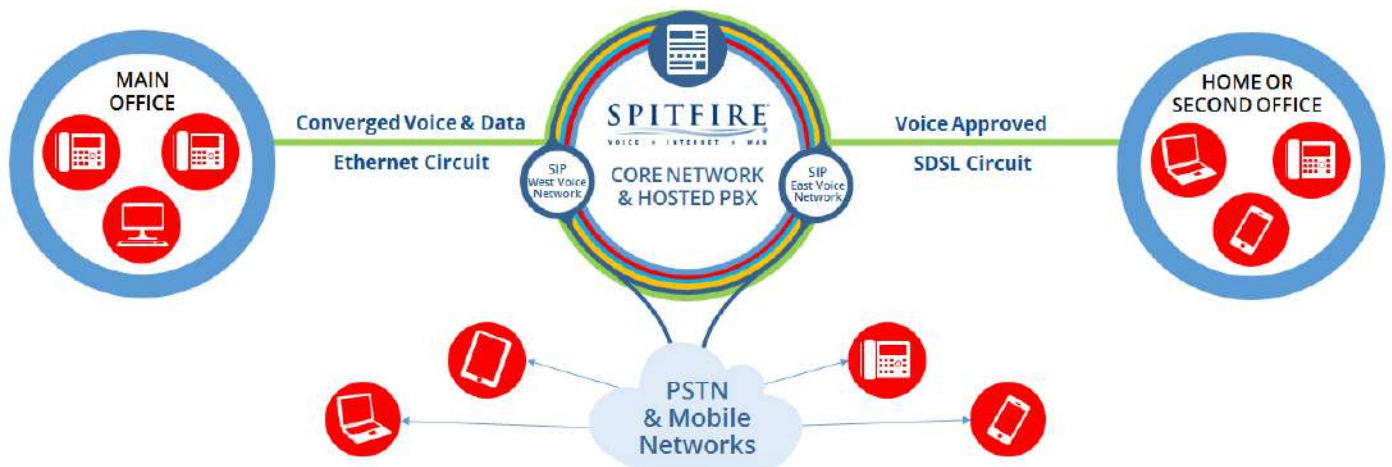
MAIN OFFICE

Converged Voice & Data

Ethernet Circuit

SPITFIRE
VOICE • INTERNET • WAN

SIP West Voice Network

CORE NETWORK & HOSTED PBX

SIP East Voice Network

Voice Approved

SDSL Circuit

HOME OR SECOND OFFICE

PSTN & Mobile Networks